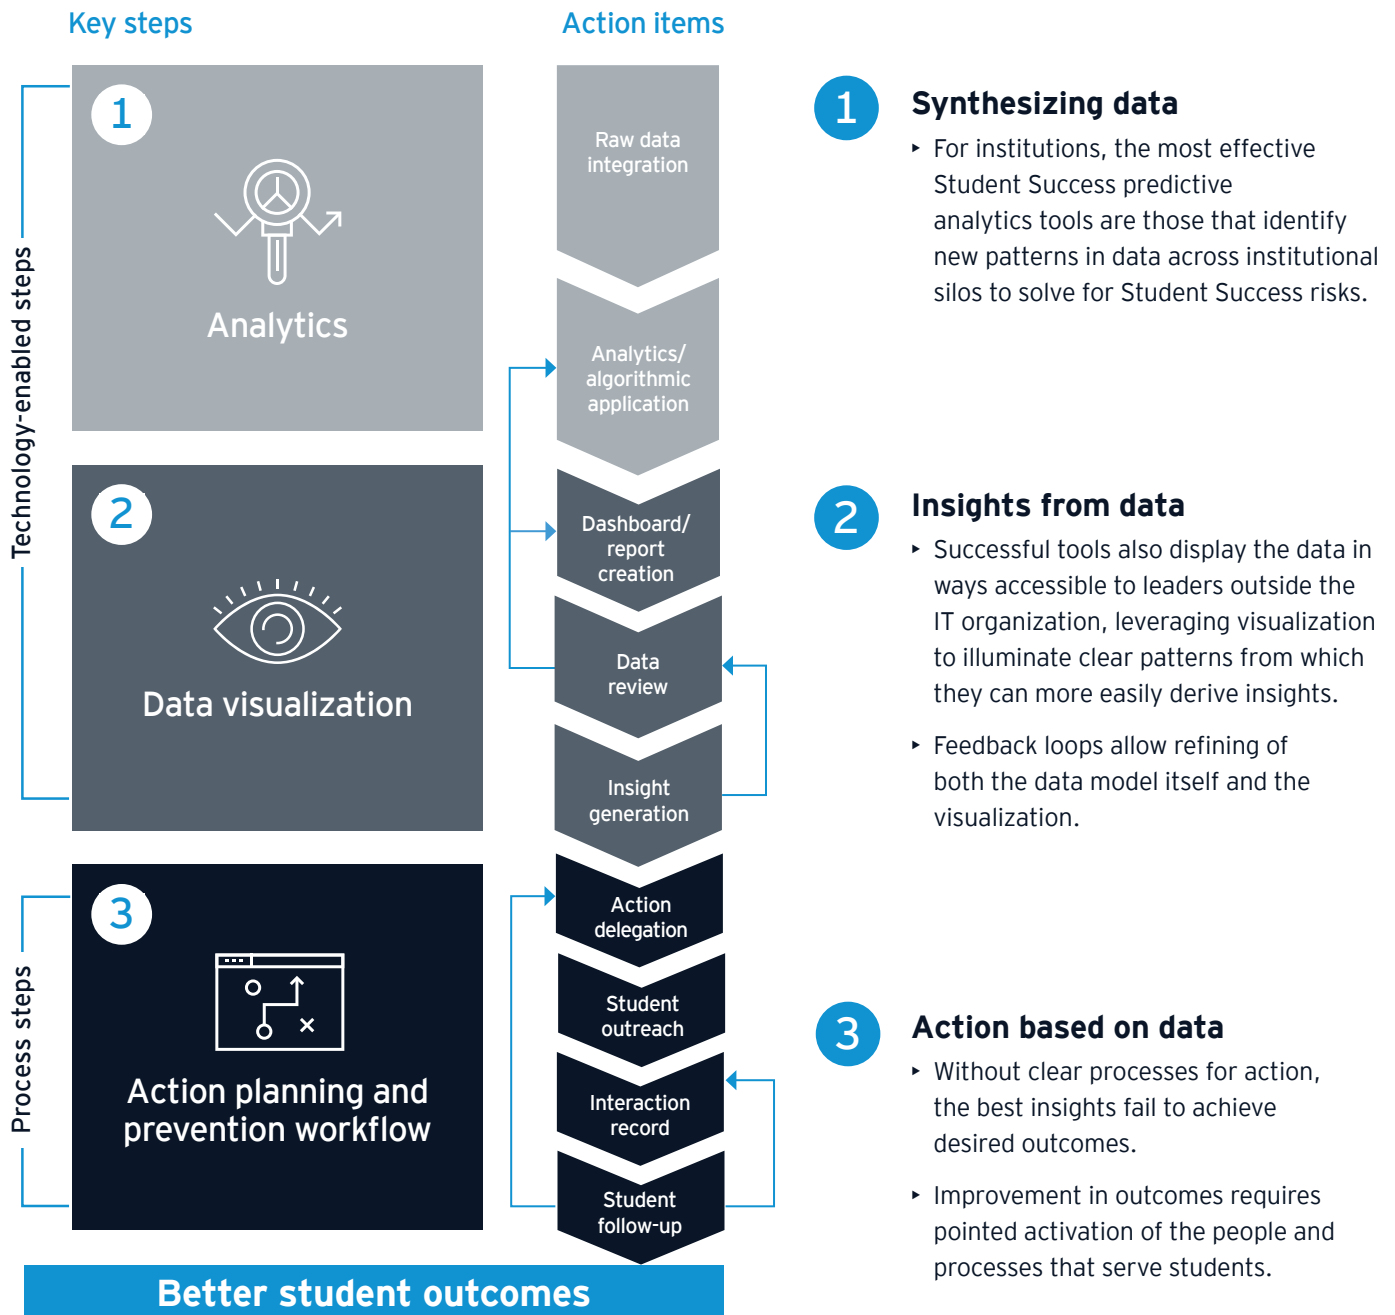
Key steps

Action items

Technology-enabled steps

1

Analytics

2

Data visualization

Process steps

3

Action planning and prevention workflow

Raw data integration

Analytics/ algorithmic application

Dashboard/ report creation

Data review

Insight generation

Action delegation

Student outreach

Interaction record

Student follow-up

Better student outcomes

1

Synthesizing data

- For institutions, the most effective Student Success predictive analytics tools are those that identify new patterns in data across institutional silos to solve for Student Success risks.

2

Insights from data

- Successful tools also display the data in ways accessible to leaders outside the IT organization, leveraging visualization to illuminate clear patterns from which they can more easily derive insights.

- Feedback loops allow refining of both the data model itself and the visualization.

3

Action based on data

- Without clear processes for action, the best insights fail to achieve desired outcomes.

- Improvement in outcomes requires pointed activation of the people and processes that serve students.